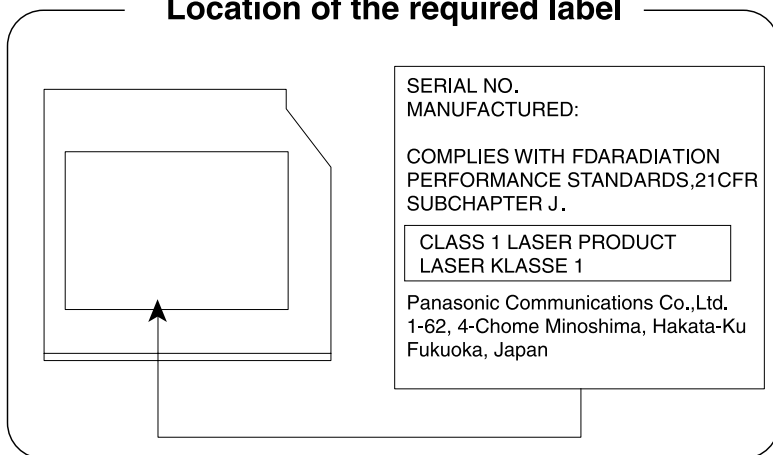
Location of the required label

SERIAL NO.
MANUFACTURED:

COMPLIES WITH FDARADIATION PERFORMANCE STANDARDS,21CFR SUBCHAPTER J.

CLASS 1 LASER PRODUCT
LASER KLASSE 1

Panasonic Communications Co.,Ltd.
1-62, 4-Chome Minoshima, Hakata-Ku
Fukuoka, Japan